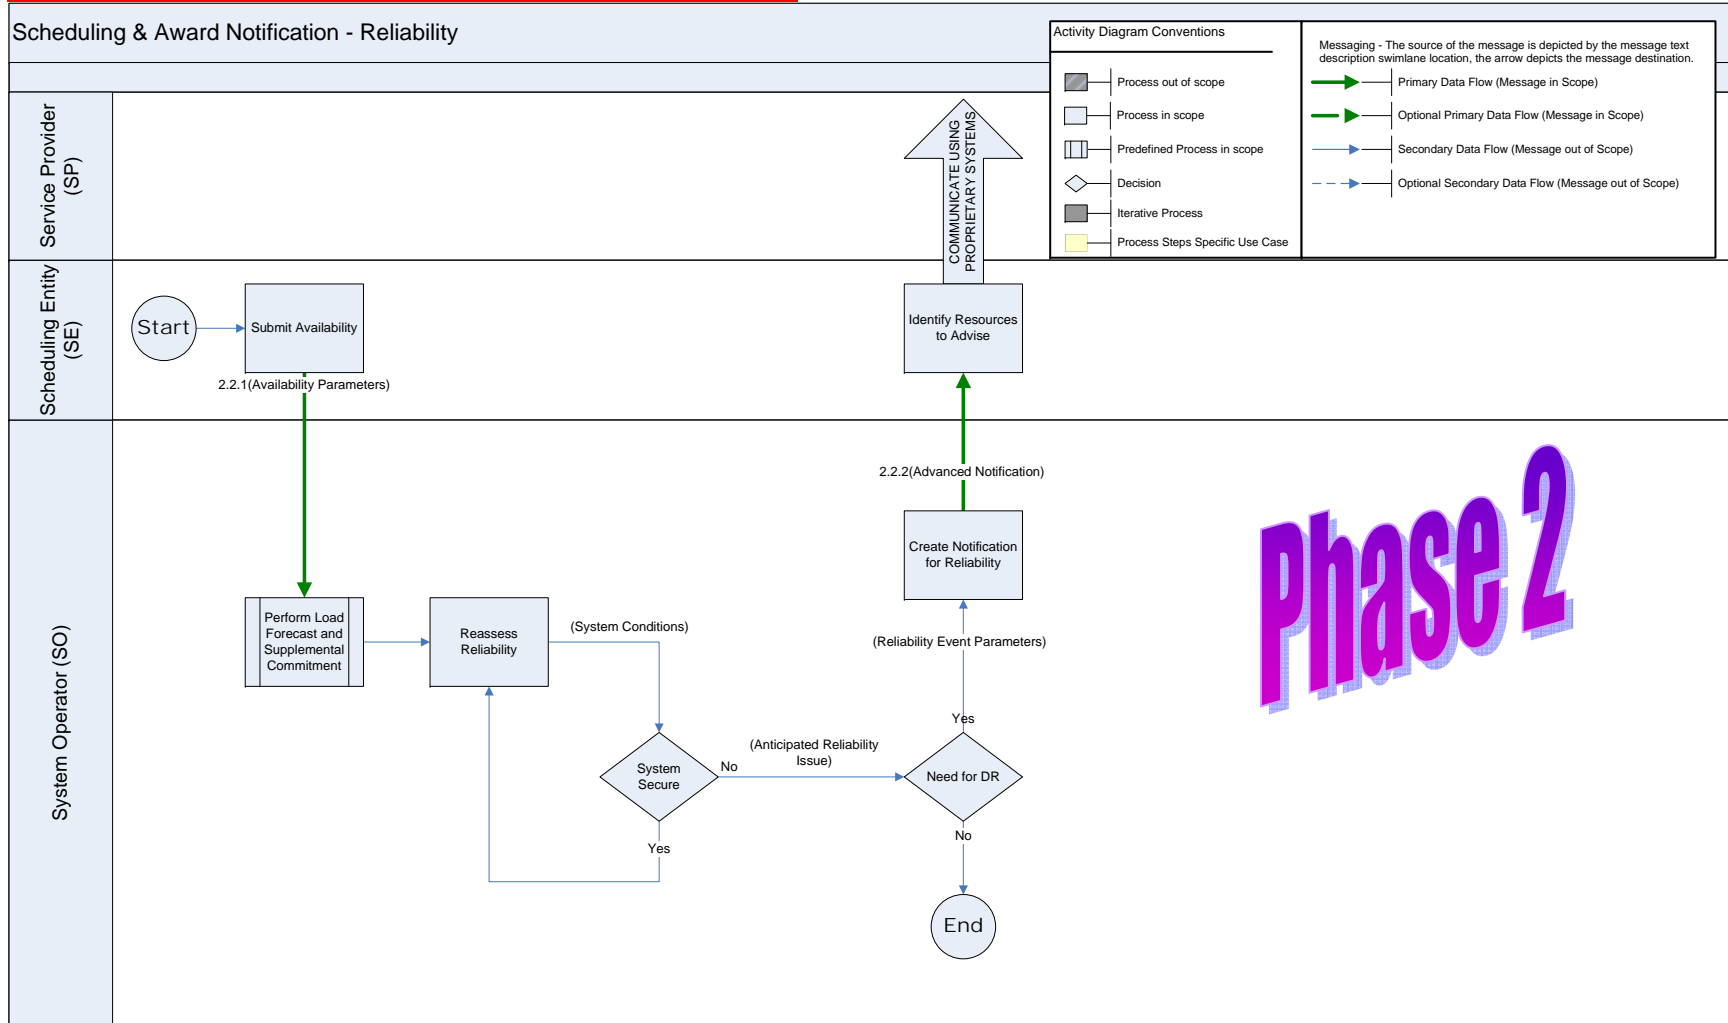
Scheduling & Award Notification - Reliability

Activity Diagram Conventions

Process out of scope
Process in scope
Predefined Process in scope
Decision
Iterative Process
Process Steps Specific Use Case

Messaging - The source of the message is depicted by the message text description swimlane location, the arrow depicts the message destination.

Primary Data Flow (Message in Scope)
Optional Primary Data Flow (Message in Scope)
Secondary Data Flow (Message out of Scope)
Optional Secondary Data Flow (Message out of Scope)

Service Provider (SP)

Scheduling Entity (SE)

System Operator (SO)

COMMUNICATE USING PROPRIETARY SYSTEMS

Start

Submit Availability

2.2.1(Availability Parameters)

Identify Resources to Advise

2.2.2(Advanced Notification)

Create Notification for Reliability

Phase 2

Perform Load Forecast and Supplemental Commitment

Reassess Reliability

(System Conditions)

(Reliability Event Parameters)

Yes

(Anticipated Reliability Issue)

System Secure

No

Need for DR

No

Yes

End